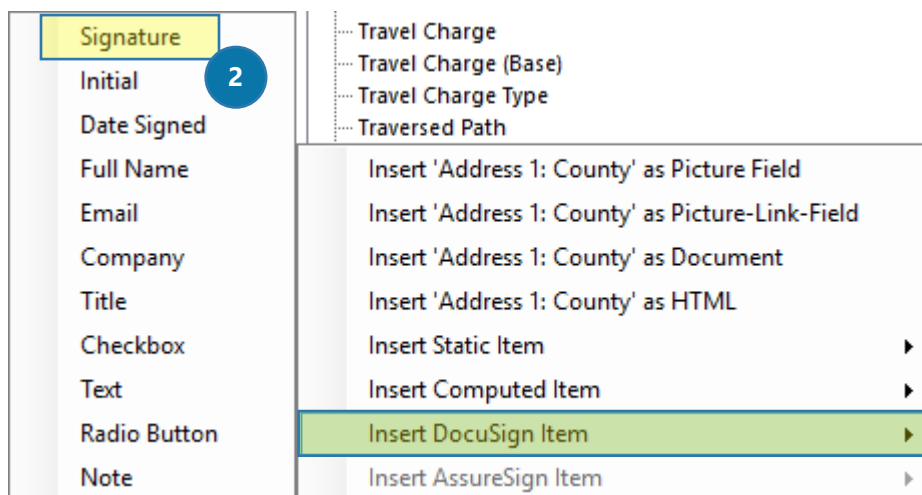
Signature
2
Initial
Date Signed
Full Name
Email
Company
Title
Checkbox
Text
Radio Button
Note

Travel Charge
Travel Charge (Base)
Travel Charge Type
Traversed Path

Insert 'Address 1: County' as Picture Field
Insert 'Address 1: County' as Picture-Link-Field
Insert 'Address 1: County' as Document
Insert 'Address 1: County' as HTML
Insert Static Item
Insert Computed Item
Insert DocuSign Item
Insert AssureSign Item